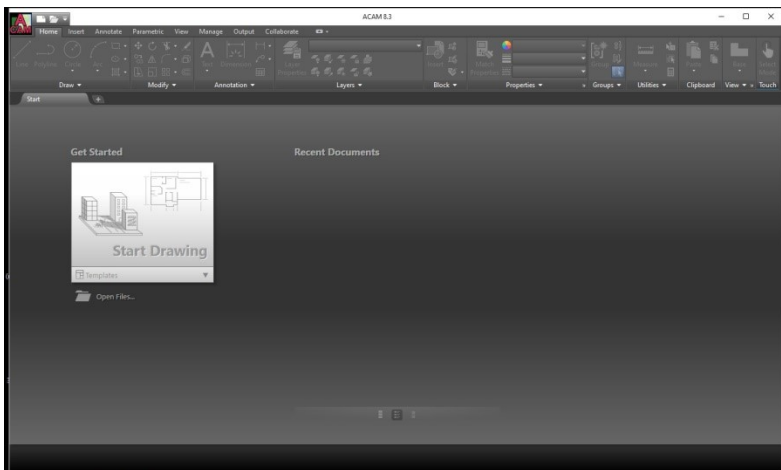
ACAM 8.3

Home Insert Annotate Parametric View Manage Output Collaborate

Draw ▾ Modify ▾ Annotation ▾ Layers ▾ Block ▾ Properties ▾ Groups ▾ Utilities ▾ Clipboard View ▾ Touch

Start

Get Started

Start Drawing

Templates

Open Files...

Recent Documents